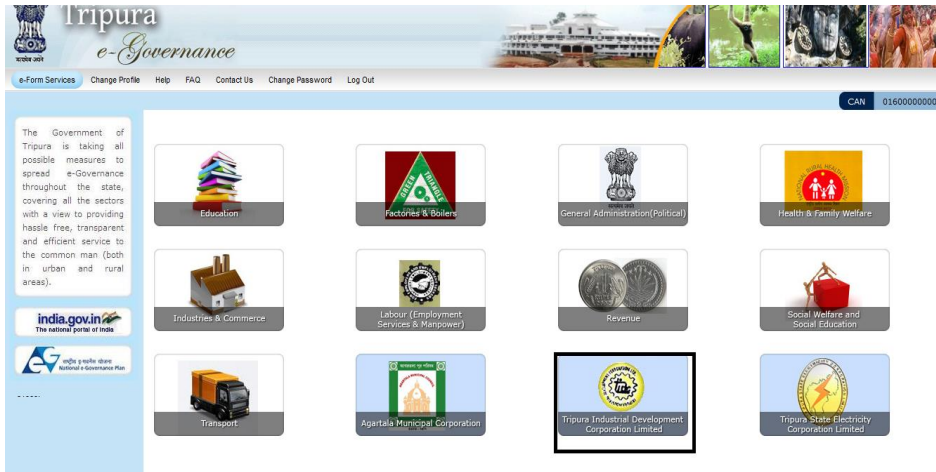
सत्यमेव जयते

Tripura
e-Governance

e-Form Services Change Profile Help FAQ Contact Us Change Password Log Out

CAN 01600000000

The Government of Tripura is taking all possible measures to spread e-Governance throughout the state, covering all the sectors with a view to providing hassle free, transparent and efficient service to the common man (both in urban and rural areas).

india.gov.in
The national portal of India

राष्ट्रीय ई-शासन योजना
National e-Governance Plan

Education

GREEN TRIANGLE

Factories & Boilers

General Administration(Political)

Health & Family Welfare

Industries & Commerce

Labour (Employment Services & Manpower)

Revenue

Social Welfare and Social Education

Transport

Agartala Municipal Corporation

Tripura Industrial Development Corporation Limited

Tripura State Electricity Corporation Limited